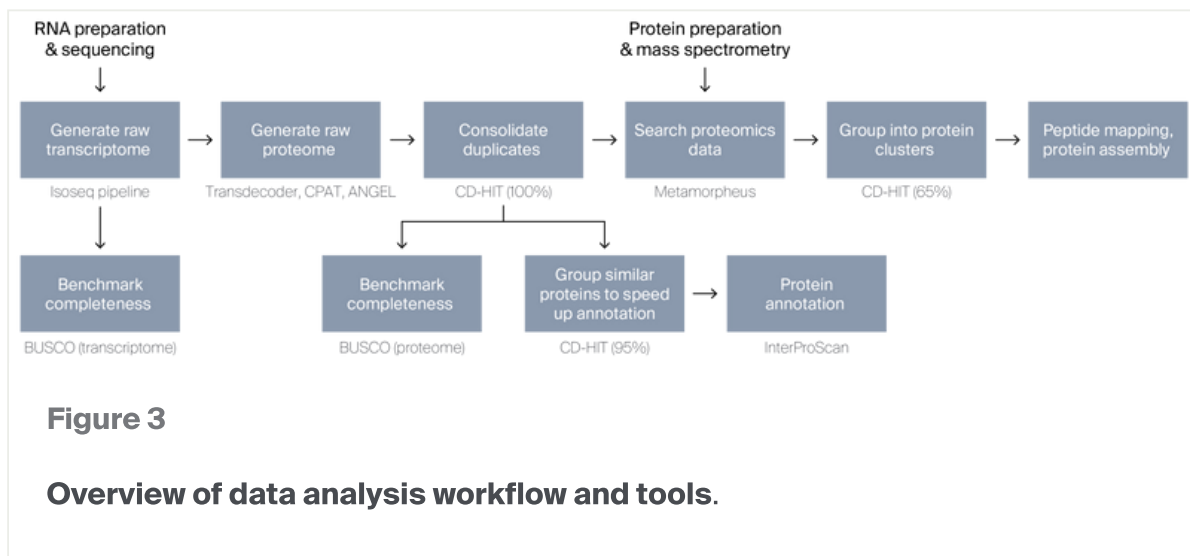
RNA preparation & sequencing

Generate raw transcriptome

Isoseq pipeline

Generate raw proteome

Transdecoder, CPAT, ANGEL

Consolidate duplicates

CD-HIT (100%)

Protein preparation & mass spectrometry

Search proteomics data

Metamorpheus

Group into protein clusters

CD-HIT (65%)

Peptide mapping, protein assembly

Benchmark completeness

BUSCO (transcriptome)

Benchmark completeness

BUSCO (proteome)

Group similar proteins to speed up annotation

CD-HIT (95%)

Protein annotation

InterProScan

Figure 3

Overview of data analysis workflow and tools.